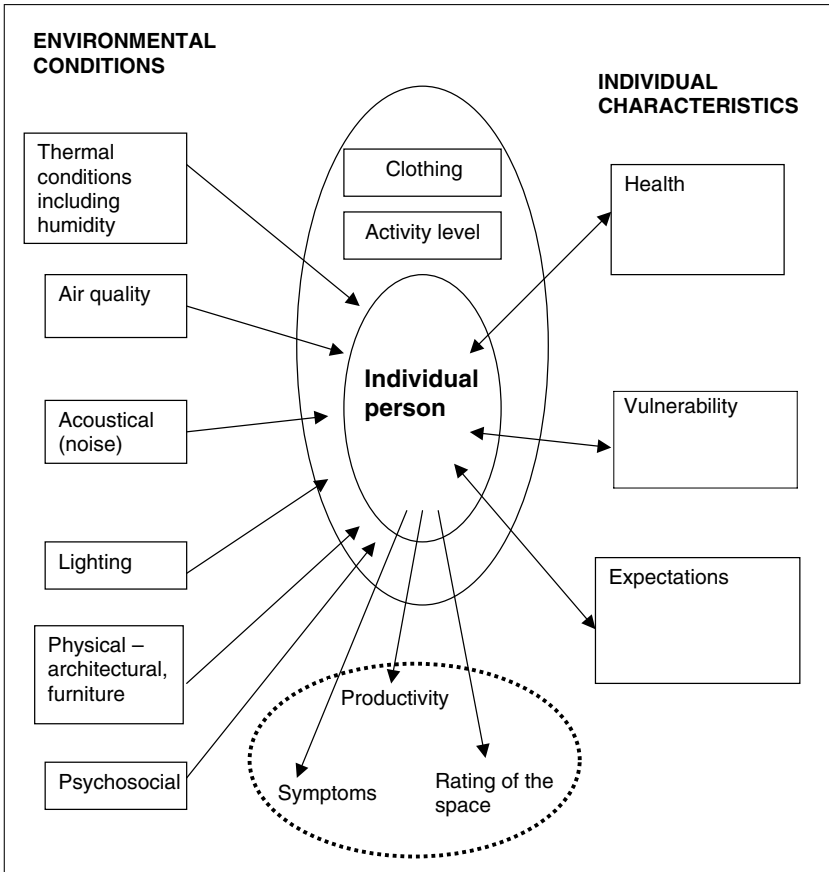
ENVIRONMENTAL CONDITIONS

INDIVIDUAL CHARACTERISTICS

Thermal conditions including humidity

Air quality

Acoustical (noise)

Lighting

Physical – architectural, furniture

Psychosocial

Clothing

Activity level

Individual person

Health

Vulnerability

Expectations

Productivity

Symptoms

Rating of the space